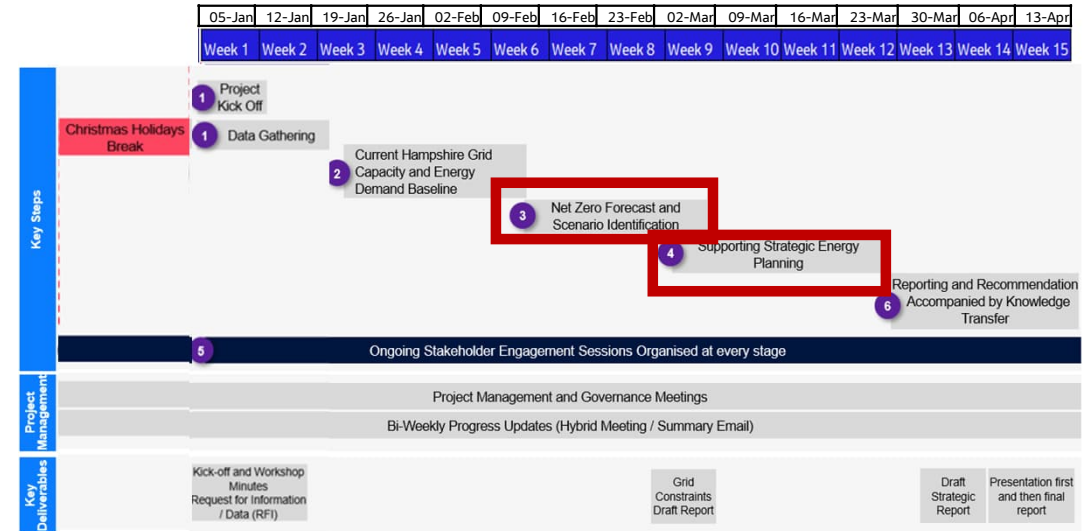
| 05-Jan | 12-Jan | 19-Jan | 26-Jan | 02-Feb | 09-Feb | 16-Feb | 23-Feb | 02-Mar | 09-Mar | 16-Mar | 23-Mar | 30-Mar | 06-Apr | 13-Apr |
|---|---|---|---|---|---|---|---|---|---|---|---|---|---|---|
| Week 1 | Week 2 | Week 3 | Week 4 | Week 5 | Week 6 | Week 7 | Week 8 | Week 9 | Week 10 | Week 11 | Week 12 | Week 13 | Week 14 | Week 15 |

Key Steps

1 Project Kick Off

Christmas Holidays Break

1 Data Gathering

2 Current Hampshire Grid Capacity and Energy Demand Baseline

3 Net Zero Forecast and Scenario Identification

4 Supporting Strategic Energy Planning

6 Reporting and Recommendation Accompanied by Knowledge Transfer

5 Ongoing Stakeholder Engagement Sessions Organised at every stage

Project Management

Project Management and Governance Meetings

Bi-Weekly Progress Updates (Hybrid Meeting / Summary Email)

Key Deliverables

Kick-off and Workshop Minutes Request for Information / Data (RFI)

Grid Constraints Draft Report

Draft Strategic Report

Presentation first and then final report